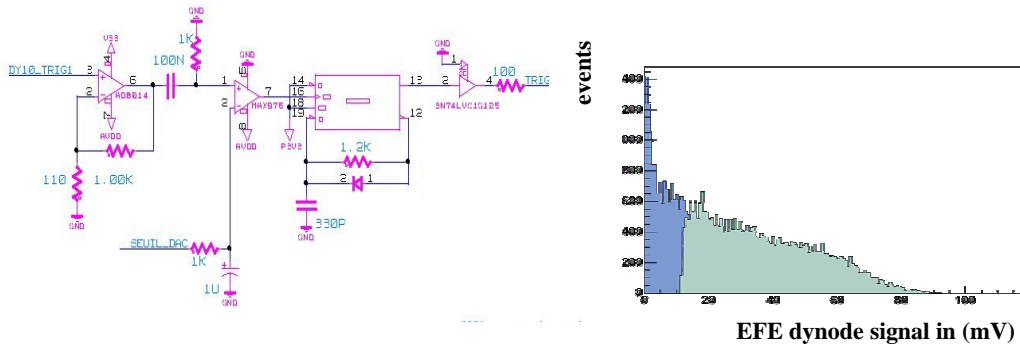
GND
VSS
1K
100N
DY10_TRIG1
3
14
6
2
AD8014
7
AVDD
1
5
7
2
MAX976
8
AVDD
14
16
18
19
P3V3
13
12
2
4
100
TRIG
GND
SN74LVC1G125
1.2K
2
1
110
1.00K
GND
330P
GND
SEUIL_DAC
1K
1U
GND

events
400
200
000
800
600
400
200
0
0
20
40
60
80
100
EFE dynode signal in (mV)